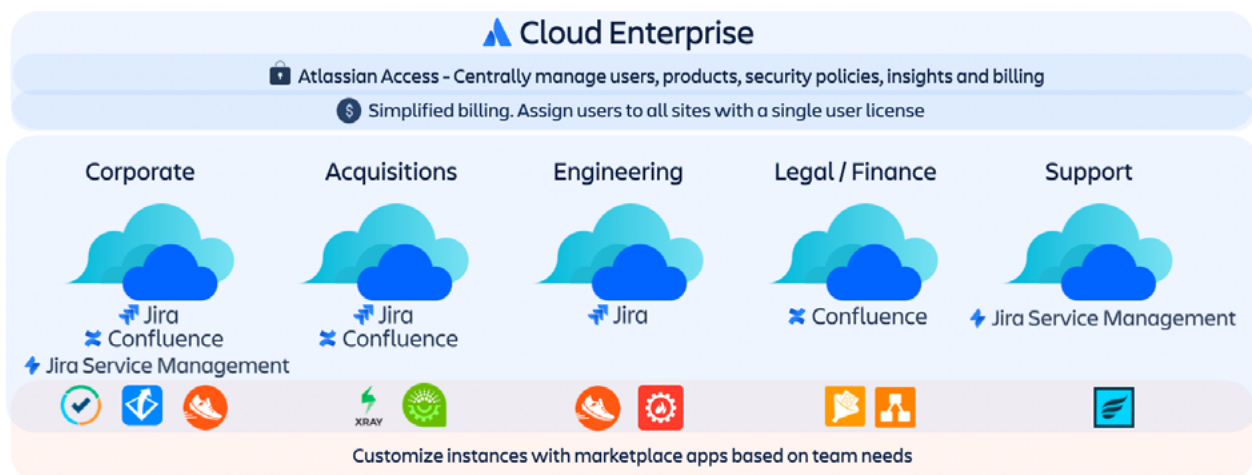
Cloud Enterprise

Atlassian Access - Centrally manage users, products, security policies, insights and billing

Simplified billing. Assign users to all sites with a single user license

Corporate

Jira
Confluence
Jira Service Management

Acquisitions

Jira
Confluence

Engineering

Jira

Legal / Finance

Confluence

Support

Jira Service Management

XRAY

Customize instances with marketplace apps based on team needs